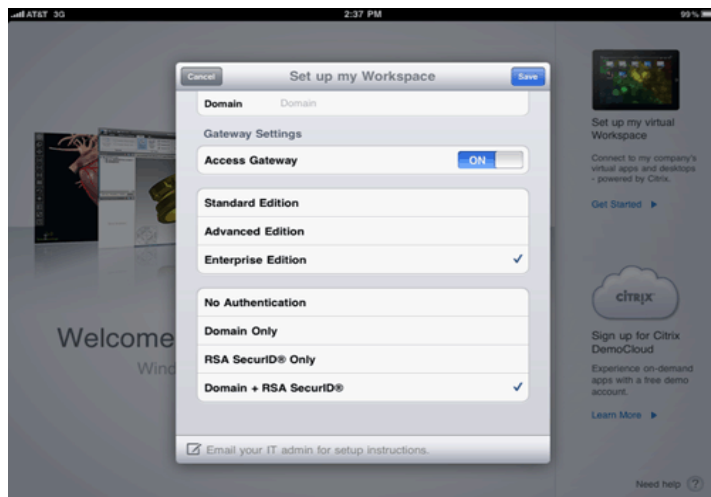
AT&T 3G
2:37 PM
99%

Cancel
Set up my Workspace
Save

Domain Domain

Gateway Settings

Access Gateway ON

Standard Edition
Advanced Edition
Enterprise Edition ✓

No Authentication
Domain Only
RSA SecurID® Only
Domain + RSA SecurID® ✓

Email your IT admin for setup instructions.

Welcome
Wind

Set up my virtual Workspace
Connect to my company's virtual apps and desktops - powered by Citrix.
Get Started ▶

citrix
Sign up for Citrix DemoCloud
Experience on-demand apps with a free demo account.
Learn More ▶

Need help ?